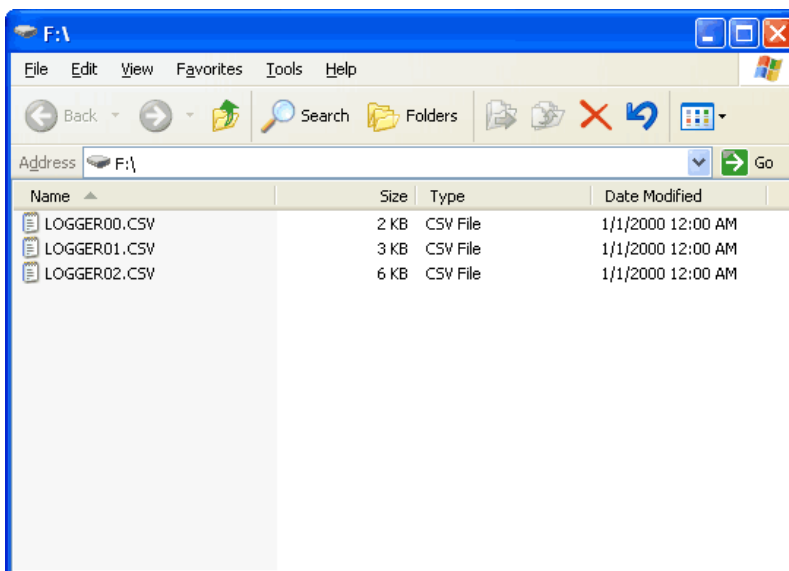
F:\

File Edit View Favorites Tools Help

Back Search Folders

Address F:\ Go

| Name | Size | Type | Date Modified |
|---|---|---|---|
| LOGGER00.CSV | 2 KB | CSV File | 1/1/2000 12:00 AM |
| LOGGER01.CSV | 3 KB | CSV File | 1/1/2000 12:00 AM |
| LOGGER02.CSV | 6 KB | CSV File | 1/1/2000 12:00 AM |